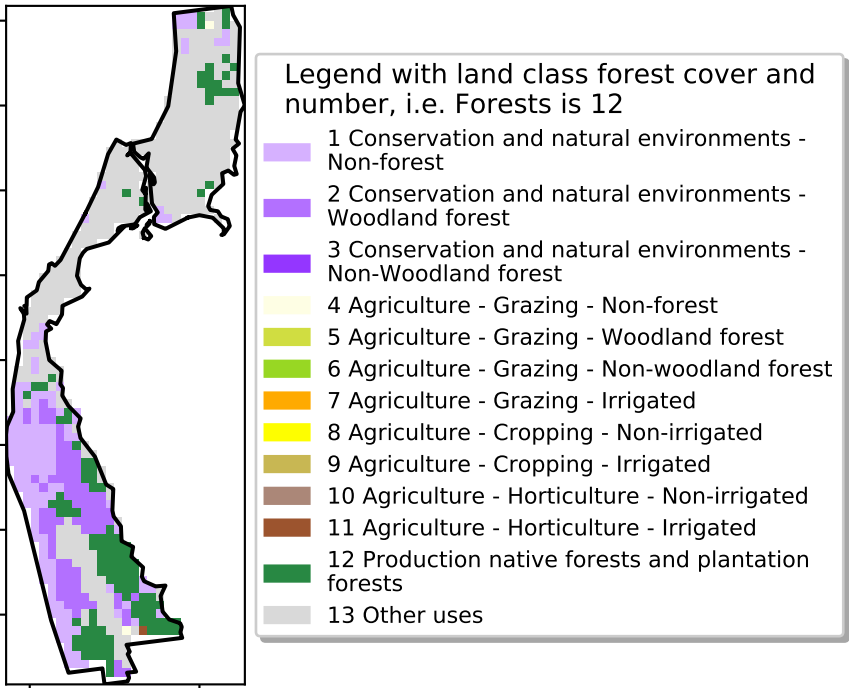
Legend with land class forest cover and number, i.e. Forests is 12

1 Conservation and natural environments - Non-forest
2 Conservation and natural environments - Woodland forest
3 Conservation and natural environments - Non-Woodland forest
4 Agriculture - Grazing - Non-forest
5 Agriculture - Grazing - Woodland forest
6 Agriculture - Grazing - Non-woodland forest
7 Agriculture - Grazing - Irrigated
8 Agriculture - Cropping - Non-irrigated
9 Agriculture - Cropping - Irrigated
10 Agriculture - Horticulture - Non-irrigated
11 Agriculture - Horticulture - Irrigated
12 Production native forests and plantation forests
13 Other uses